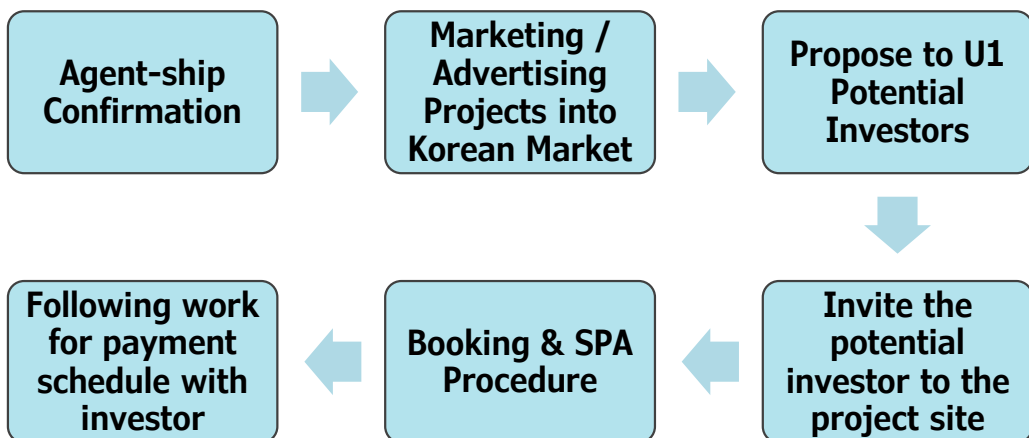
Agent-ship Confirmation

Marketing / Advertising Projects into Korean Market

Propose to U1 Potential Investors

Invite the potential investor to the project site

Booking & SPA Procedure

Following work for payment schedule with investor